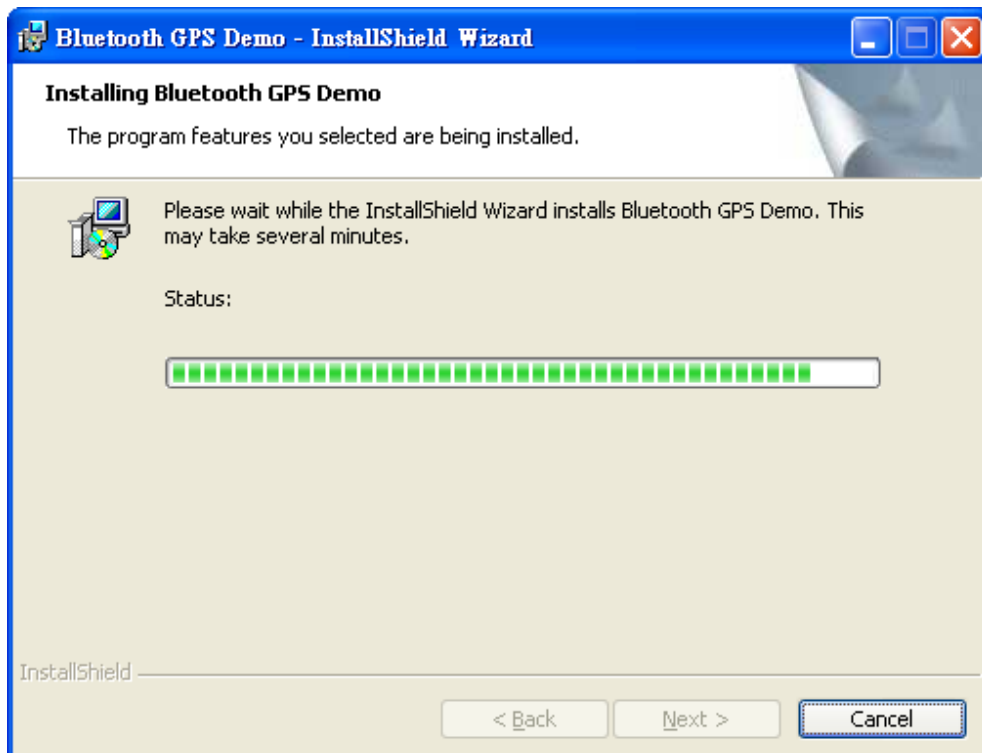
Bluetooth GPS Demo - InstallShield Wizard

Installing Bluetooth GPS Demo

The program features you selected are being installed.

Please wait while the InstallShield Wizard installs Bluetooth GPS Demo. This may take several minutes.

Status:

InstallShield

< Back

Next >

Cancel